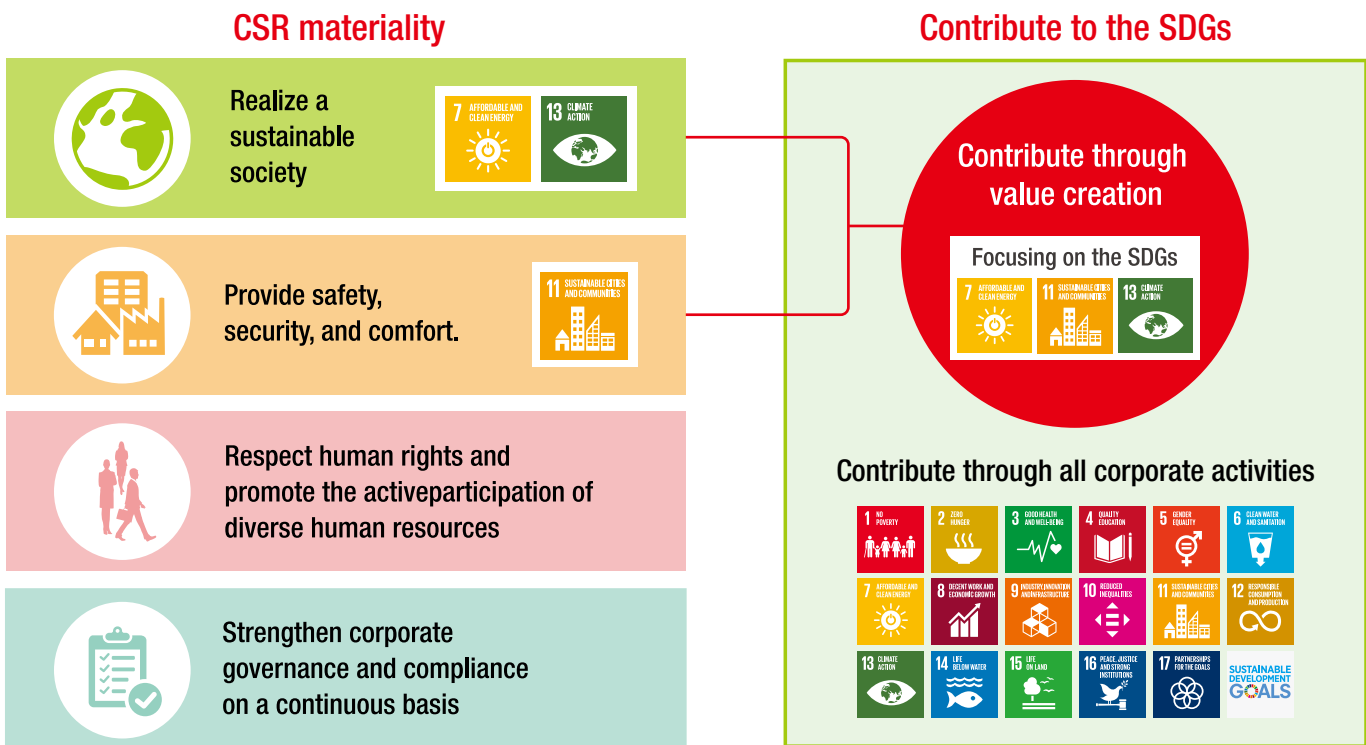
CSR materiality

Realize a sustainable society

7 AFFORDABLE AND CLEAN ENERGY

13 CLIMATE ACTION

Provide safety, security, and comfort.

11 SUSTAINABLE CITIES AND COMMUNITIES

Respect human rights and promote the activeparticipation of diverse human resources

Strengthen corporate governance and compliance on a continuous basis

Contribute to the SDGs

Contribute through value creation

Focusing on the SDGs

7 AFFORDABLE AND CLEAN ENERGY

11 SUSTAINABLE CITIES AND COMMUNITIES

13 CLIMATE ACTION

Contribute through all corporate activities

1 NO POVERTY

2 ZERO HUNGER

3 GOOD HEALTH AND WELL-BEING

4 QUALITY EDUCATION

5 GENDER EQUALITY

6 CLEAN WATER AND SANITATION

7 AFFORDABLE AND CLEAN ENERGY

8 DECENT WORK AND ECONOMIC GROWTH

9 INDUSTRY, INNOVATION AND INFRASTRUCTURE

10 REDUCED INEQUALITIES

11 SUSTAINABLE CITIES AND COMMUNITIES

12 RESPONSIBLE CONSUMPTION AND PRODUCTION

13 CLIMATE ACTION

14 LIFE BELOW WATER

15 LIFE ON LAND

16 PEACE, JUSTICE AND STRONG INSTITUTIONS

17 PARTNERSHIPS FOR THE GOALS

SUSTAINABLE DEVELOPMENT GOALS